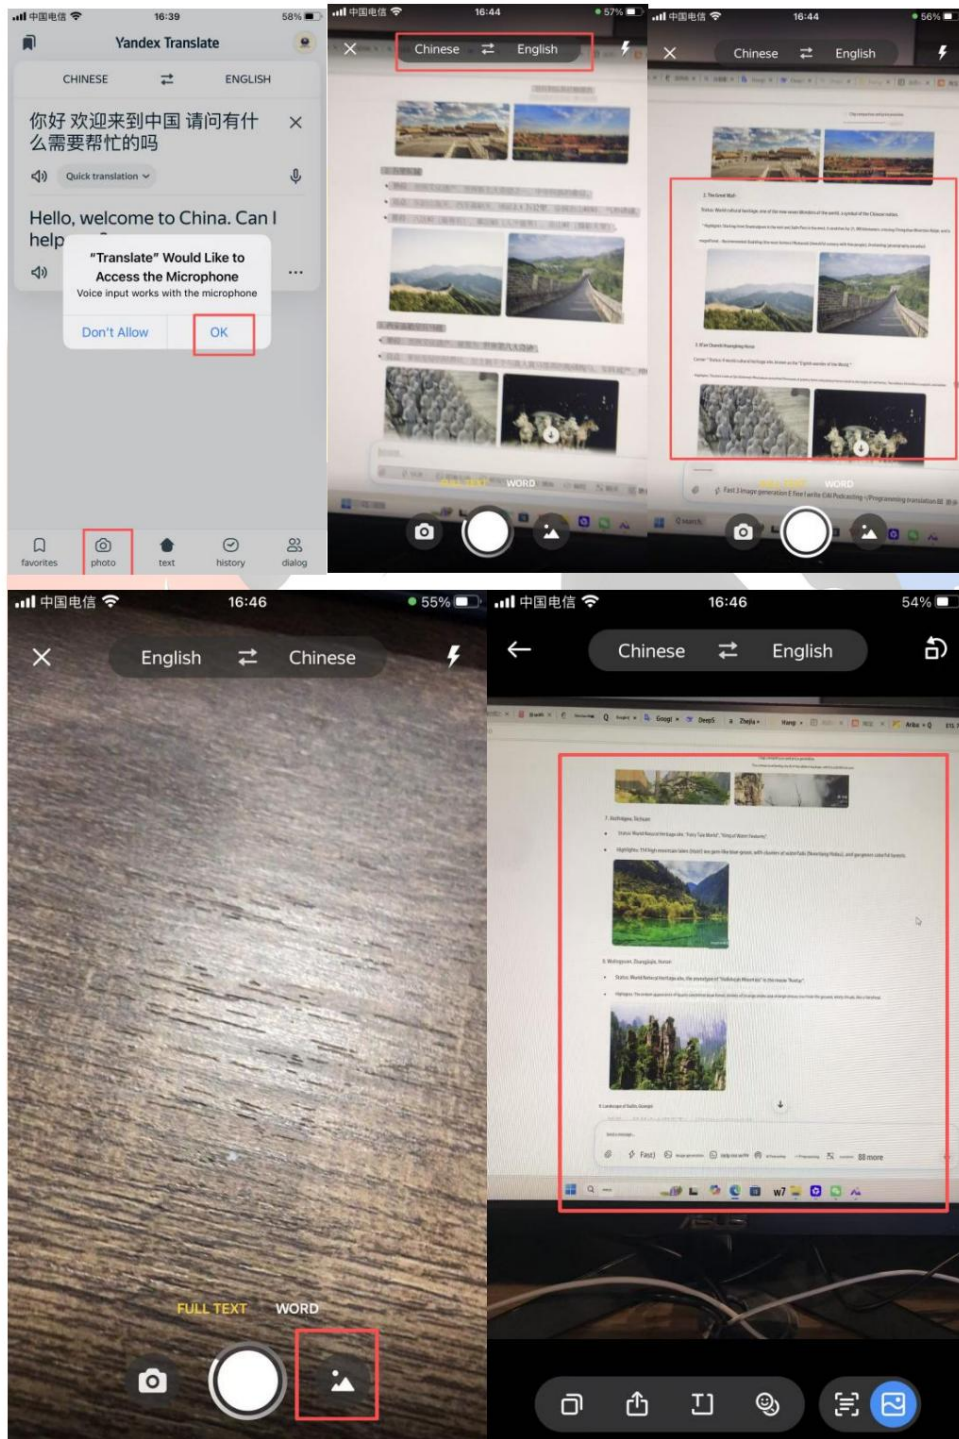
中国电信 16:39 58%

Yandex Translate

CHINESE ⇄ ENGLISH

你好 欢迎来到中国 请问有什么需要帮忙的吗

Quick translation

Hello, welcome to China. Can I help

"Translate" Would Like to Access the Microphone

Voice input works with the microphone

Don't Allow OK

favorites photo text history dialog

中国电信 16:44 57%

Chinese ⇄ English

FULL TEXT WORD

中国电信 16:44 56%

Chinese ⇄ English

2. The Great Wall

3. Xi'an Qin Shi Huang Mausoleum

FULL TEXT WORD

中国电信 16:46 55%

English ⇄ Chinese

FULL TEXT WORD

中国电信 16:46 54%

Chinese ⇄ English

7. Jiuzhaigou, Sichuan

8. Wulingyuan, Zhangjiajie, Hunan

9. Landscape of Guilin, Guangxi